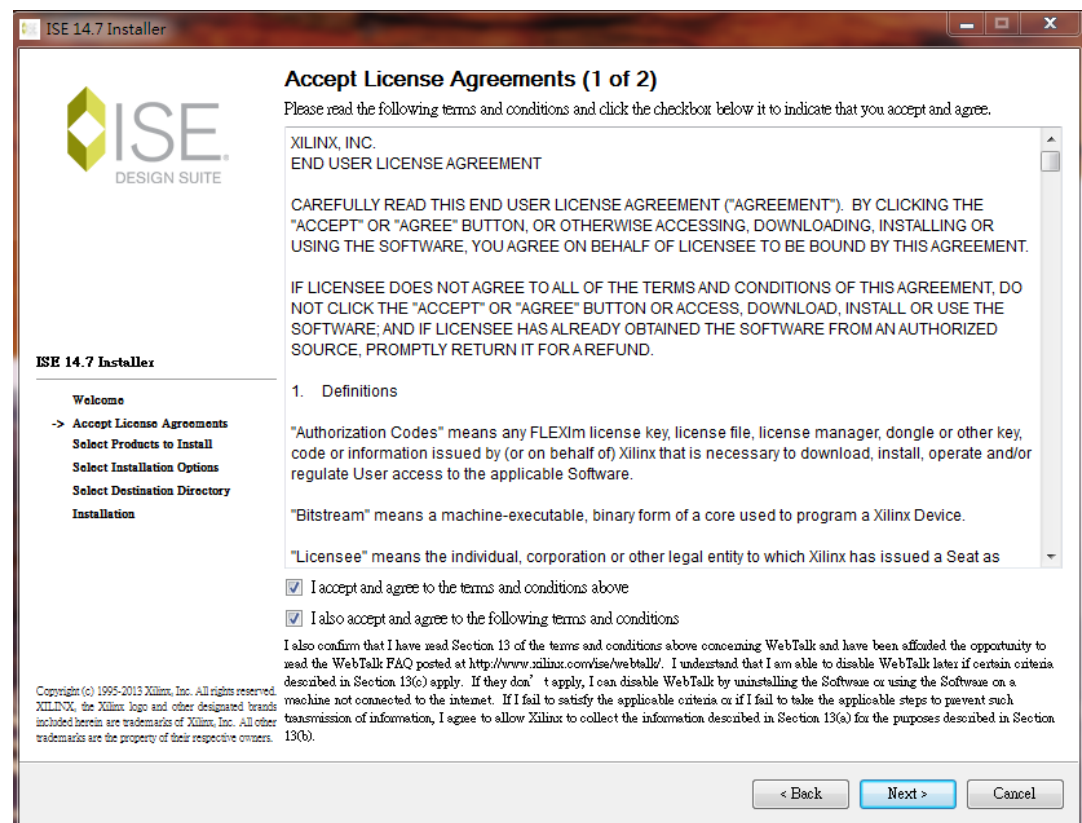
ISE 14.7 Installer

ISE
DESIGN SUITE

ISE 14.7 Installer

Welcome
-> Accept License Agreements
Select Products to Install
Select Installation Options
Select Destination Directory
Installation

Copyright (c) 1995-2013 Xilinx, Inc. All rights reserved. XILINX, the Xilinx logo and other designated brands included herein are trademarks of Xilinx, Inc. All other trademarks are the property of their respective owners.

Accept License Agreements (1 of 2)

Please read the following terms and conditions and click the checkbox below it to indicate that you accept and agree.

XILINX, INC.
END USER LICENSE AGREEMENT

CAREFULLY READ THIS END USER LICENSE AGREEMENT ("AGREEMENT"). BY CLICKING THE "ACCEPT" OR "AGREE" BUTTON, OR OTHERWISE ACCESSING, DOWNLOADING, INSTALLING OR USING THE SOFTWARE, YOU AGREE ON BEHALF OF LICENSEE TO BE BOUND BY THIS AGREEMENT.

IF LICENSEE DOES NOT AGREE TO ALL OF THE TERMS AND CONDITIONS OF THIS AGREEMENT, DO NOT CLICK THE "ACCEPT" OR "AGREE" BUTTON OR ACCESS, DOWNLOAD, INSTALL OR USE THE SOFTWARE; AND IF LICENSEE HAS ALREADY OBTAINED THE SOFTWARE FROM AN AUTHORIZED SOURCE, PROMPTLY RETURN IT FOR A REFUND.

1. Definitions

"Authorization Codes" means any FLEXlm license key, license file, license manager, dongle or other key, code or information issued by (or on behalf of) Xilinx that is necessary to download, install, operate and/or regulate User access to the applicable Software.

"Bitstream" means a machine-executable, binary form of a core used to program a Xilinx Device.

"Licensee" means the individual, corporation or other legal entity to which Xilinx has issued a Seat as

I accept and agree to the terms and conditions above

I also accept and agree to the following terms and conditions

I also confirm that I have read Section 13 of the terms and conditions above concerning WebTalk and have been afforded the opportunity to read the WebTalk FAQ posted at http://www.xilinx.com/ise/webtalk/. I understand that I am able to disable WebTalk later if certain criteria described in Section 13(c) apply. If they don' t apply, I can disable WebTalk by uninstalling the Software or using the Software on a machine not connected to the internet. If I fail to satisfy the applicable criteria or if I fail to take the applicable steps to prevent such transmission of information, I agree to allow Xilinx to collect the information described in Section 13(a) for the purposes described in Section 13(b).

< Back
Next >
Cancel